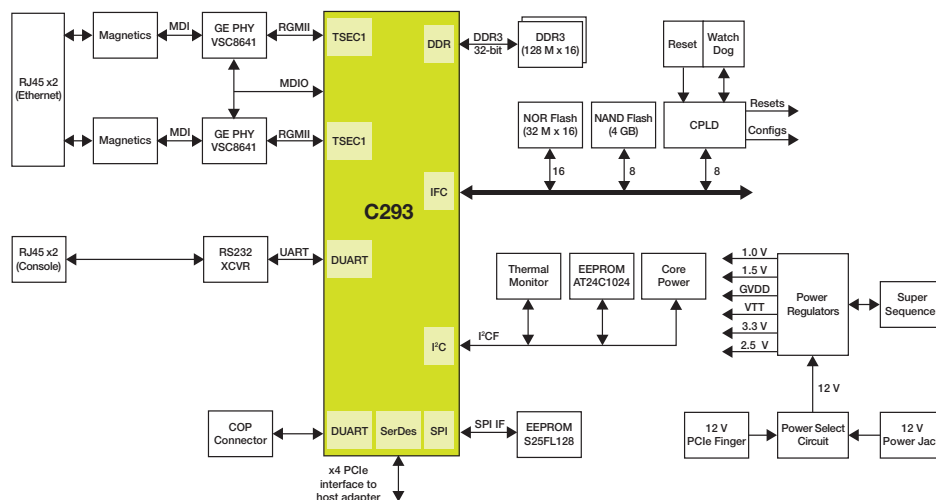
RJ45 x2
(Ethernet)

Magnetics

MDI

GE PHY
VSC8641

RGMII

TSEC1

MDIO

Magnetics

MDI

GE PHY
VSC8641

RGMII

TSEC1

DDR

DDR3
32-bit

DDR3
(128 M x 16)

Reset

Watch
Dog

CPLD

Resets

Configs

NOR Flash
(32 M x 16)

NAND Flash
(4 GB)

16

8

8

IFC

C293

RJ45 x2
(Console)

RS232
XCVR

UART

DUART

Thermal
Monitor

EEPROM
AT24C1024

Core
Power

$I^2CF$

$I^2C$

1.0 V

1.5 V

GVDD

VTT

3.3 V

2.5 V

Power
Regulators

Super
Sequence

12 V

12 V
PCIe Finger

Power Select
Circuit

12 V
Power Jac

COP
Connector

DUART

SerDes

SPI

SPI IF

EEPROM
S25FL128

x4 PCIe
interface to
host adapter